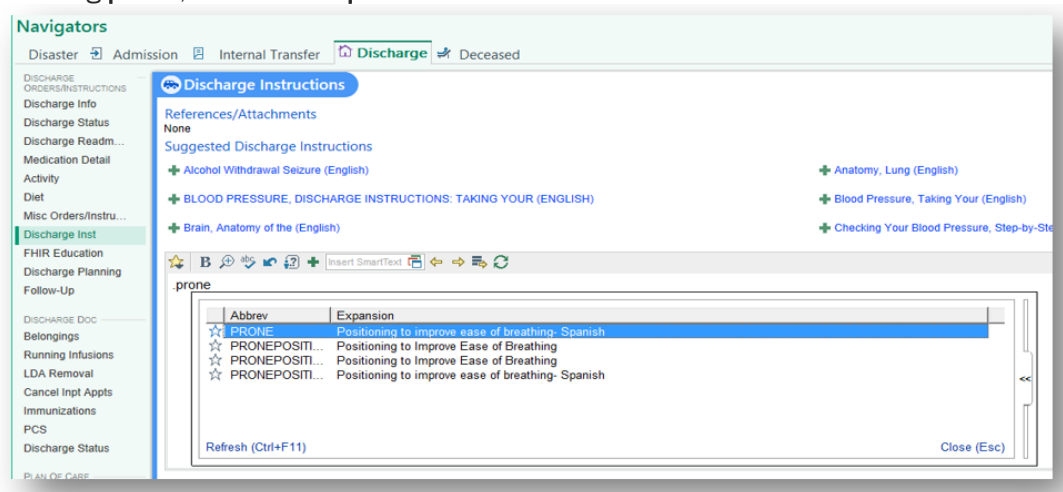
Navigators
Disaster Admission Internal Transfer Discharge Deceased

DISCHARGE ORDERS/INSTRUCTIONS
Discharge Info
Discharge Status
Discharge Readm...
Medication Detail
Activity
Diet
Misc Orders/Instru...
Discharge Inst
FHIR Education
Discharge Planning
Follow-Up

DISCHARGE DOC
Belongings
Running Infusions
LDA Removal
Cancel Inpt Appts
Immunizations
PCS
Discharge Status

PLAN OF CARE

Discharge Instructions
References/Attachments
None
Suggested Discharge Instructions
Alcohol Withdrawal Seizure (English)
BLOOD PRESSURE, DISCHARGE INSTRUCTIONS: TAKING YOUR (ENGLISH)
Brain, Anatomy of the (English)
Anatomy, Lung (English)
Blood Pressure, Taking Your (English)
Checking Your Blood Pressure, Step-by-Ste

B Insert SmartText
.prone

| Abbrev | Expansion |
|---|---|
| PRONE | Positioning to improve ease of breathing- Spanish |
| PRONEPOSITI... | Positioning to Improve Ease of Breathing |
| PRONEPOSITI... | Positioning to Improve Ease of Breathing |
| PRONEPOSITI... | Positioning to improve ease of breathing- Spanish |

Refresh (Ctrl+F11)
Close (Esc)
<<